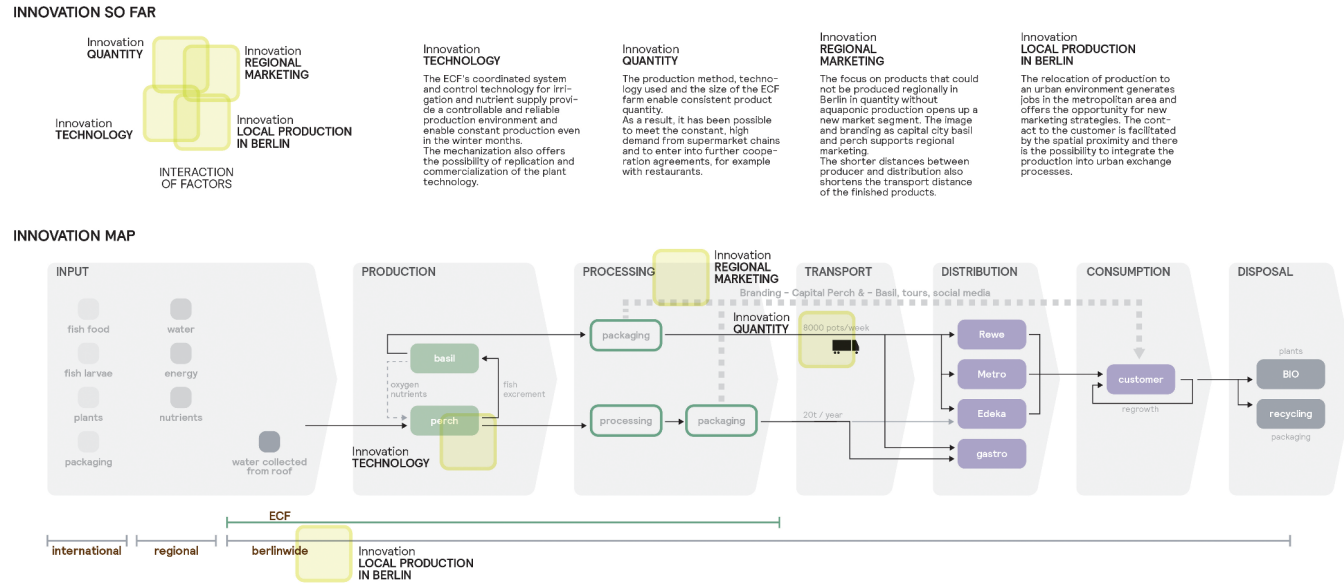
INNOVATION SO FAR

Innovation
QUANTITY

Innovation
REGIONAL
MARKETING

Innovation
TECHNOLOGY

Innovation
LOCAL PRODUCTION
IN BERLIN

INTERACTION
OF FACTORS

Innovation
TECHNOLOGY
The ECF's coordinated system and control technology for irrigation and nutrient supply provide a controllable and reliable production environment and enable constant production even in the winter months.
The mechanization also offers the possibility of replication and commercialization of the plant technology.

Innovation
QUANTITY
The production method, technology used and the size of the ECF farm enable consistent product quantity.
As a result, it has been possible to meet the constant, high demand from supermarket chains and to enter into further cooperation agreements, for example with restaurants.

Innovation
REGIONAL
MARKETING
The focus on products that could not be produced regionally in Berlin in quantity without aquaponic production opens up a new market segment. The image and branding as capital city basil and perch supports regional marketing.
The shorter distances between producer and distribution also shortens the transport distance of the finished products.

Innovation
LOCAL PRODUCTION
IN BERLIN
The relocation of production to an urban environment generates jobs in the metropolitan area and offers the opportunity for new marketing strategies. The contact to the customer is facilitated by the spatial proximity and there is the possibility to integrate the production into urban exchange processes.

INNOVATION MAP

INPUT
fish food
water
fish larvae
energy
plants
nutrients
packaging
water collected from roof

PRODUCTION
basil
oxygen nutrients
fish excrement
perch
Innovation
TECHNOLOGY

PROCESSING
Innovation
REGIONAL
MARKETING
Branding - Capital Perch & - Basil, tours, social media
packaging
processing
packaging
Innovation
QUANTITY

TRANSPORT
8000 pots/week
20t / year

DISTRIBUTION
Rewe
Metro
Edeka
gastro

CONSUMPTION
customer
regrowth

DISPOSAL
plants
BIO
recycling
packaging

ECF
international
regional
berlinwide
Innovation
LOCAL PRODUCTION
IN BERLIN